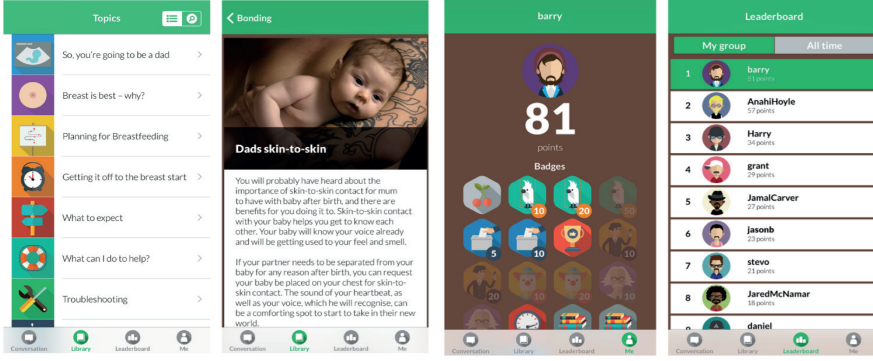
Topics

So, you're going to be a dad

Breast is best – why?

Planning for Breastfeeding

Getting it off to the breast start

What to expect

What can I do to help?

Troubleshooting

Conversation Library Leaderboard Me

Bonding

Dads skin-to-skin

You will probably have heard about the importance of skin-to-skin contact for mum to have with baby after birth, and there are benefits for you doing it to. Skin-to-skin contact with your baby helps you get to know each other. Your baby will know your voice already and will be getting used to your feel and smell.

If your partner needs to be separated from your baby for any reason after birth, you can request your baby be placed on your chest for skin-to-skin contact. The sound of your heartbeat, as well as your voice, which he will recognise, can be a comforting spot to start to take in their new world.

Conversation Library Leaderboard Me

barry

81

points

Badges

10 20 50
5 10 10
20 20 20

Conversation Library Leaderboard Me

Leaderboard

My group All time

| | | |
|---|---|---|
| 1 | barry | 81 points |
| 2 | AnahiHoyle | 57 points |
| 3 | Harry | 34 points |
| 4 | grant | 29 points |
| 5 | JamalCarver | 27 points |
| 6 | jasonb | 23 points |
| 7 | stevo | 21 points |
| 8 | JaredMcNamar | 18 points |
| 9 | daniel | |

Conversation Library Leaderboard Me